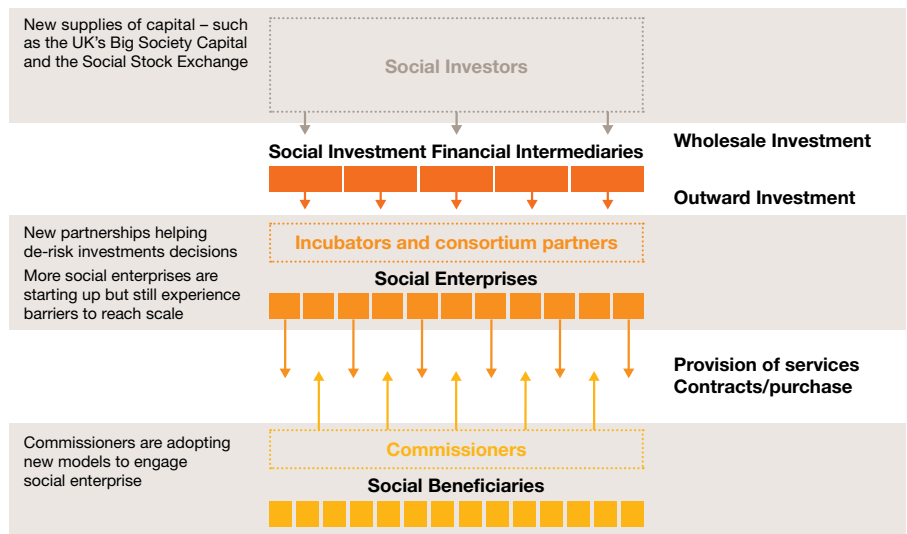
New supplies of capital – such as the UK's Big Society Capital and the Social Stock Exchange

Social Investors

Social Investment Financial Intermediaries

Wholesale Investment

Outward Investment

New partnerships helping de-risk investments decisions

Incubators and consortium partners

More social enterprises are starting up but still experience barriers to reach scale

Social Enterprises

Provision of services
Contracts/purchase

Commissioners are adopting new models to engage social enterprise

Commissioners

Social Beneficiaries